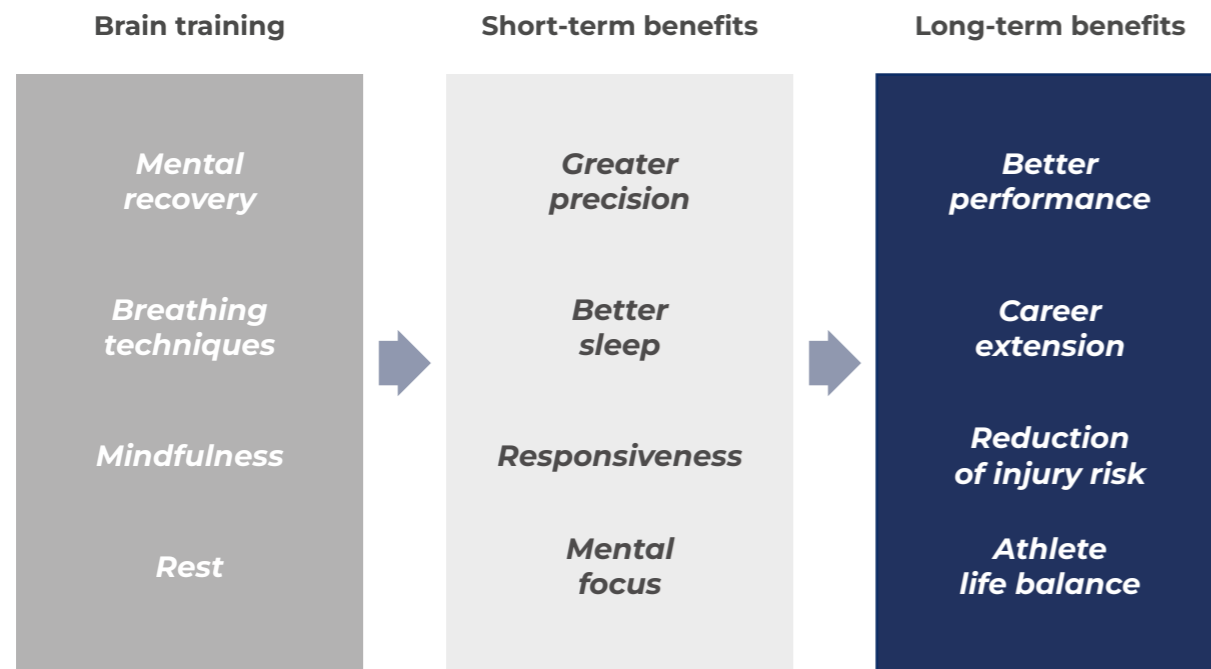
Brain training

Mental recovery

Breathing techniques

Mindfulness

Rest

Short-term benefits

Greater precision

Better sleep

Responsiveness

Mental focus

Long-term benefits

Better performance

Career extension

Reduction of injury risk

Athlete life balance